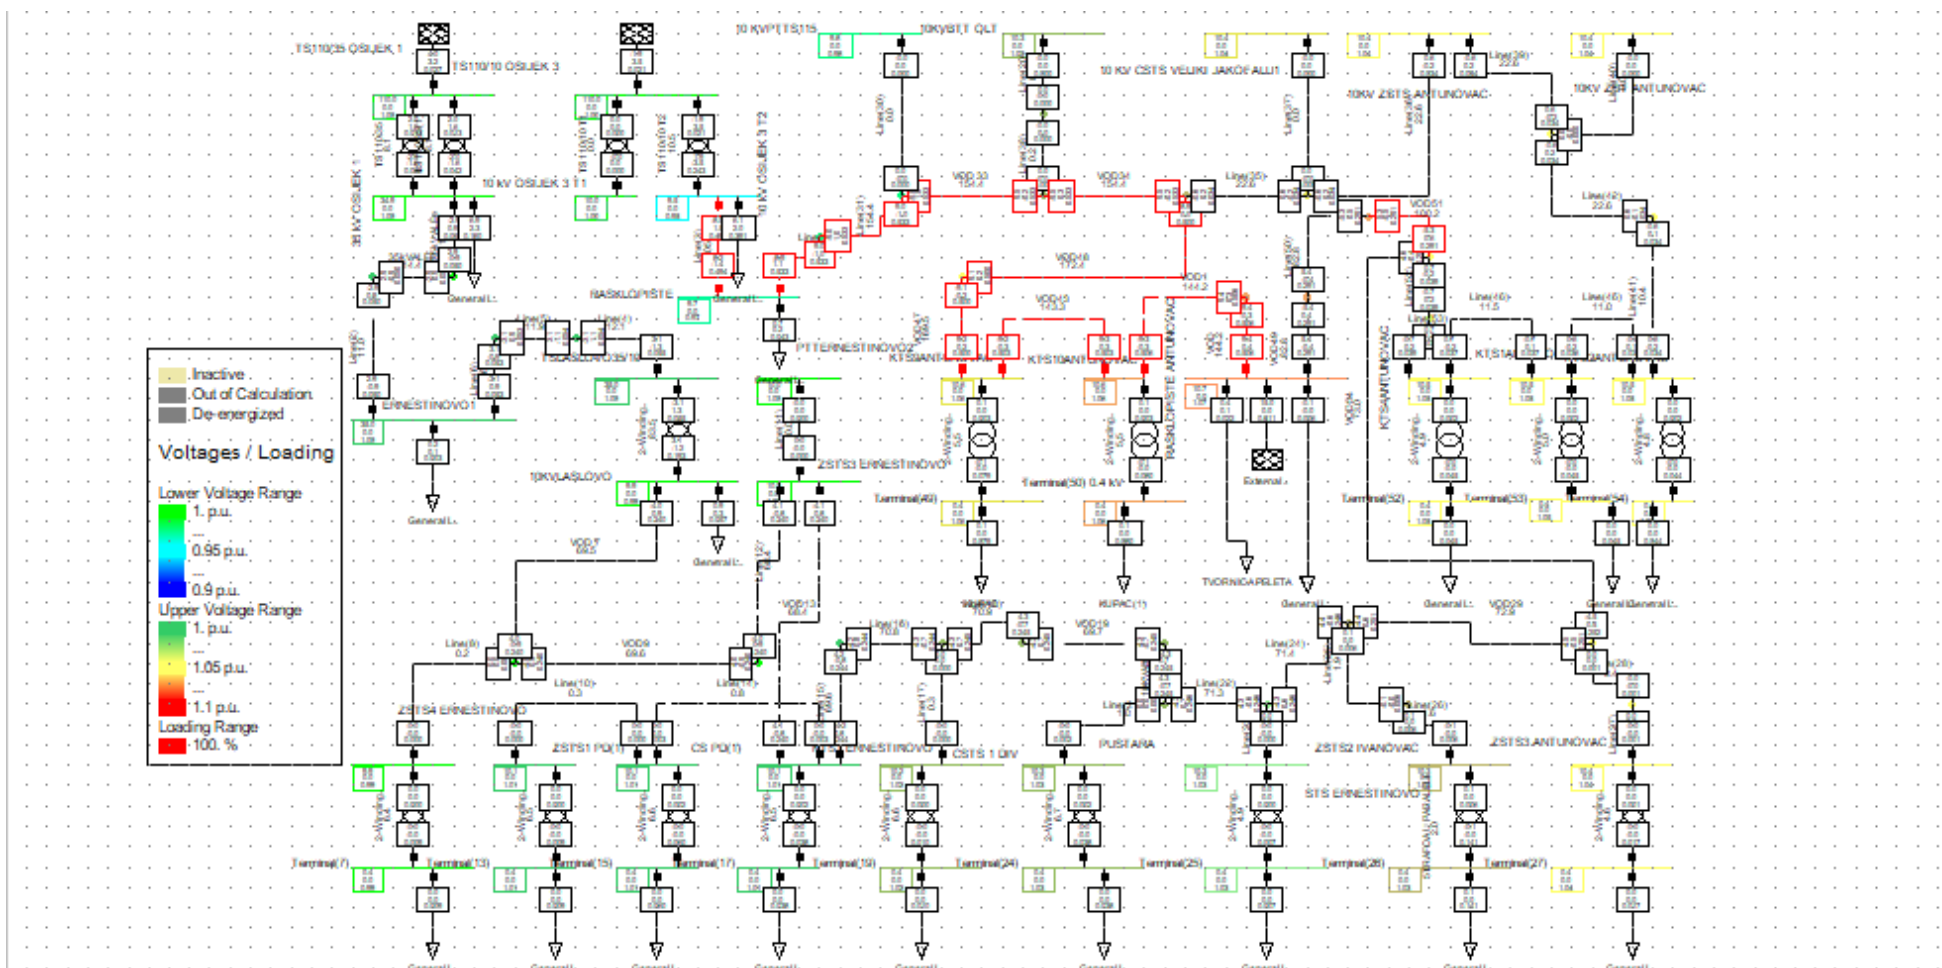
TS110/35 OSIJEK 1
TS110/10 OSIJEK 3
10 KV/PTTS115
10KV/BTT QLT
10 KV CSTS VELIKI JAKOFALLI1
10KV ZSTS ANTUNOVAC
10KV ZSP ANTUNOVAC
10 kV OSIJEK 3 T1
10 kV OSIJEK 3 T2
35 KV OSIJEK 1
VOD 30
151.4
VOD31
151.4
Line(35)
22.6
Line(39)
22.6
Line(42)
22.6
VOD51
100.2
VOD16
172.4
VOD1
144.2
VOD13
143.3
RASKLOPIŠTE
General L.
PTTERNESTINOVO2
KTS ANTUNOVAC
KTS10ANTUNOVAC
RASKLOPIŠTE ANTUNOVAC
KTS ANTUNOVAC
Line(16)
11.5
Line(6)
11.0
ERNESTINOVO1
Inactive
Out of Calculation
De-energized
Voltages / Loading
Lower Voltage Range
1. p.u.
0.95 p.u.
0.9 p.u.
Upper Voltage Range
1. p.u.
1.05 p.u.
1.1 p.u.
Loading Range
100. %
10KV LASLOVO
ZSTS3 ERNESTINOVO
Terminal(49)
Terminal(50) 0.4 kV
External
TVORNICA PELETA
Terminal(52)
Terminal(53)
Terminal(54)
KUPAC(1)
General L.
VOD 7
VOD13
VOD9
69.6
Line(8)
0.2
Line(10)
0.3
Line(16)
VOD19
Line(21)
71.4
Line(22)
71.3
VOD29
ZSTS4 ERNESTINOVO
ZSTS1 PD(1)
CS PD(1)
ERNESTINOVO
CSTS 1 DIV
PUSTARA
ZSTS2 IVANOVAC
ZSTS3 ANTUNOVAC
STS ERNESTINOVO
Terminal(7)
Terminal(13)
Terminal(15)
Terminal(17)
Terminal(19)
Terminal(24)
Terminal(25)
Terminal(26)
Terminal(27)
General L.